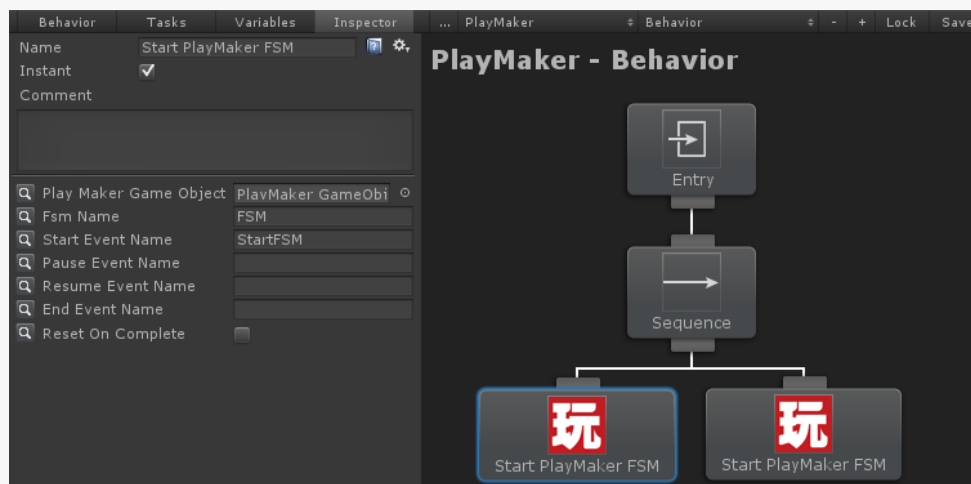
Behavior Tasks Variables Inspector ... PlayMaker Behavior - + Lock Save

Name Start PlayMaker FSM
Instant ✓
Comment

Play Maker Game Object PlayMaker GameObj
Fsm Name FSM
Start Event Name StartFSM
Pause Event Name
Resume Event Name
End Event Name
Reset On Complete

PlayMaker - Behavior

Entry

Sequence

玩
Start PlayMaker FSM

玩
Start PlayMaker FSM